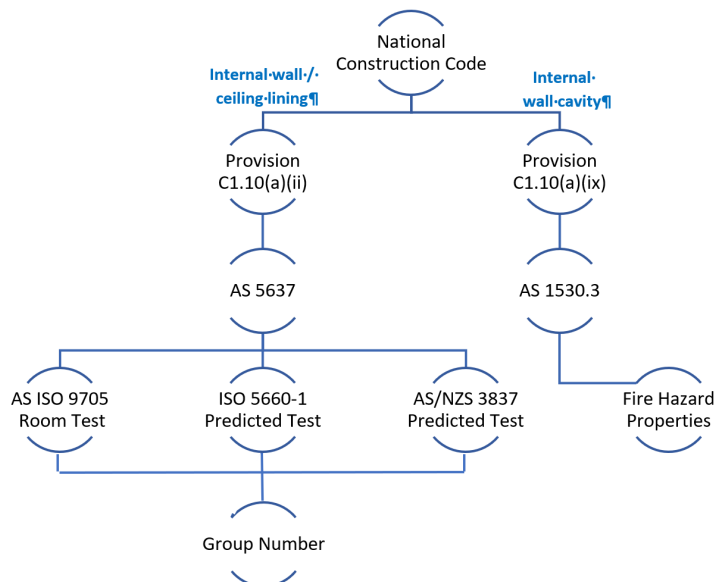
National Construction Code

Internal·wall·/· ceiling·lining¶

Internal· wall·cavity¶

Provision C1.10(a)(ii)

Provision C1.10(a)(ix)

AS 5637

AS 1530.3

AS ISO 9705 Room Test

ISO 5660-1 Predicted Test

AS/NZS 3837 Predicted Test

Fire Hazard Properties

Group Number